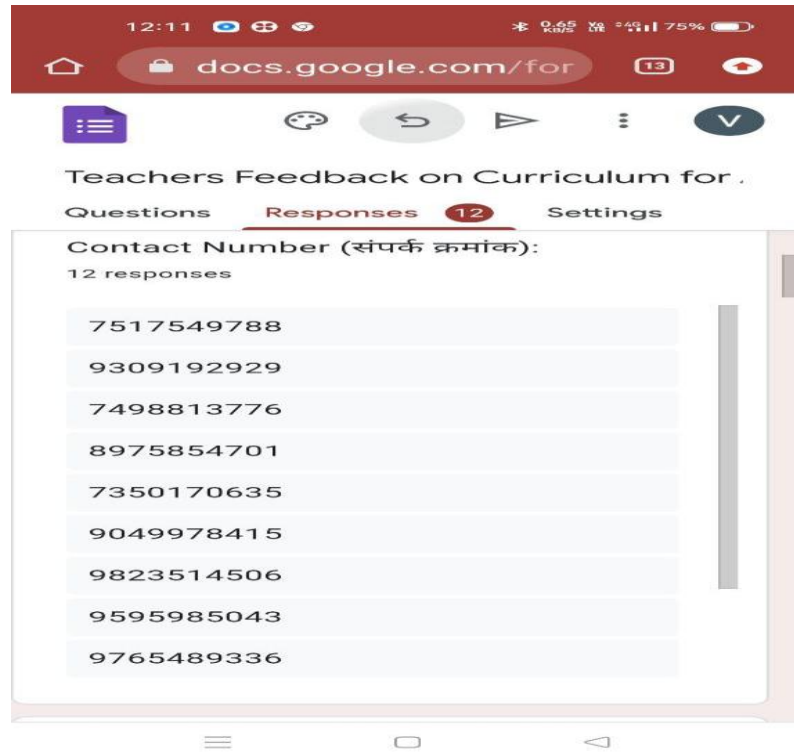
12:11

0.65 KB/S 75%

docs.google.com/for

13

V

Teachers Feedback on Curriculum for .

Questions Responses 12 Settings

Contact Number (संपर्क क्रमांक):
12 responses

7517549788

9309192929

7498813776

8975854701

7350170635

9049978415

9823514506

9595985043

9765489336